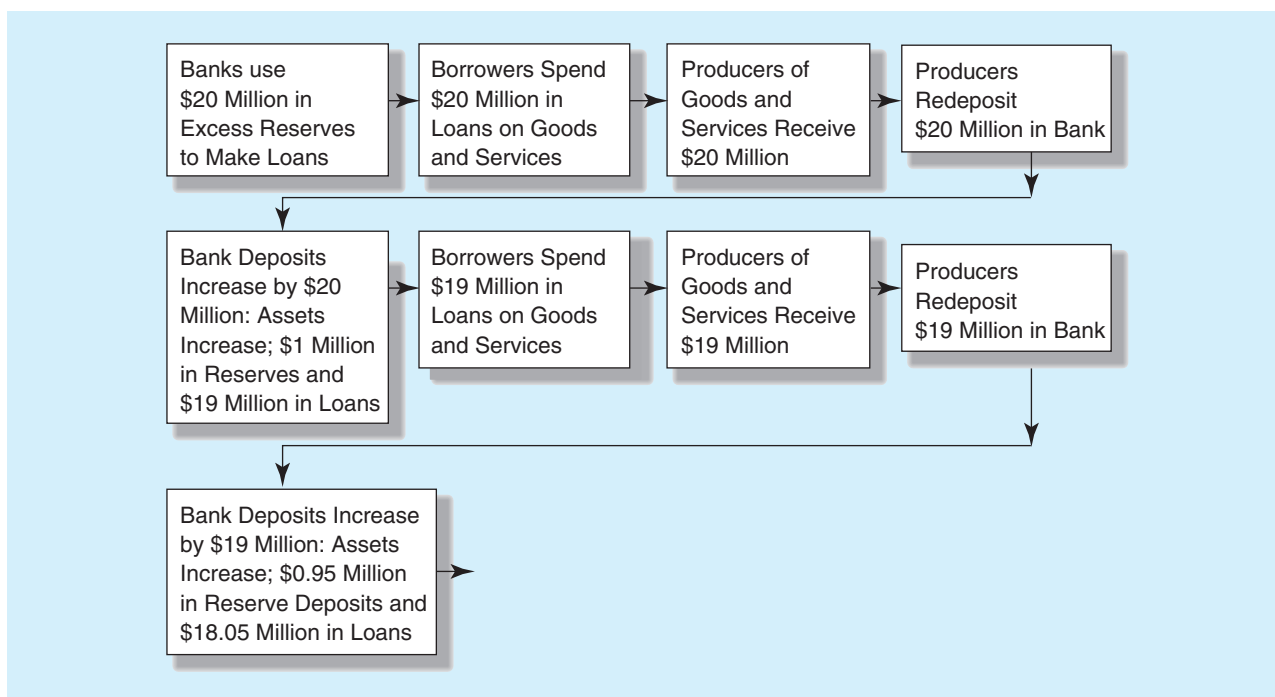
Banks use \$20 Million in Excess Reserves to Make Loans

Borrowers Spend \$20 Million in Loans on Goods and Services

Producers of Goods and Services Receive \$20 Million

Producers Redeposit \$20 Million in Bank

Bank Deposits Increase by \$20 Million: Assets Increase; \$1 Million in Reserves and \$19 Million in Loans

Borrowers Spend \$19 Million in Loans on Goods and Services

Producers of Goods and Services Receive \$19 Million

Producers Redeposit \$19 Million in Bank

Bank Deposits Increase by \$19 Million: Assets Increase; \$0.95 Million in Reserve Deposits and \$18.05 Million in Loans